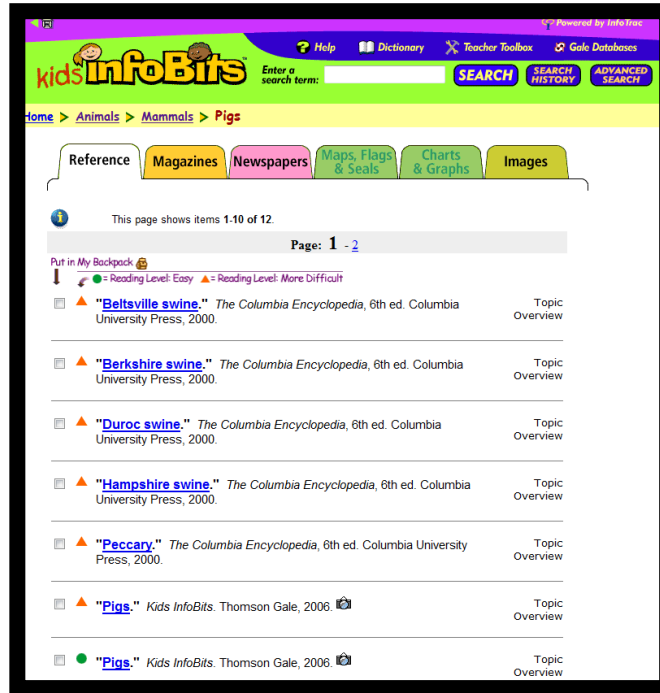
Powered by InfoTrac

kids InfoBits™

Help   Dictionary   Teacher Toolbox   Gale Databases

Enter a search term:   SEARCH   SEARCH HISTORY   ADVANCED SEARCH

Home > Animals > Mammals > Pigs

Reference   Magazines   Newspapers   Maps, Flags & Seals   Charts & Graphs   Images

This page shows items 1-10 of 12.

Page: 1 - 2

Put in My Backpack

= Reading Level: Easy   = Reading Level: More Difficult

"Beltsville swine." The Columbia Encyclopedia, 6th ed. Columbia University Press, 2000.   Topic Overview

"Berkshire swine." The Columbia Encyclopedia, 6th ed. Columbia University Press, 2000.   Topic Overview

"Duroc swine." The Columbia Encyclopedia, 6th ed. Columbia University Press, 2000.   Topic Overview

"Hampshire swine." The Columbia Encyclopedia, 6th ed. Columbia University Press, 2000.   Topic Overview

"Peccary." The Columbia Encyclopedia, 6th ed. Columbia University Press, 2000.   Topic Overview

"Pigs." Kids InfoBits. Thomson Gale, 2006.   Topic Overview

"Pigs." Kids InfoBits. Thomson Gale, 2006.   Topic Overview